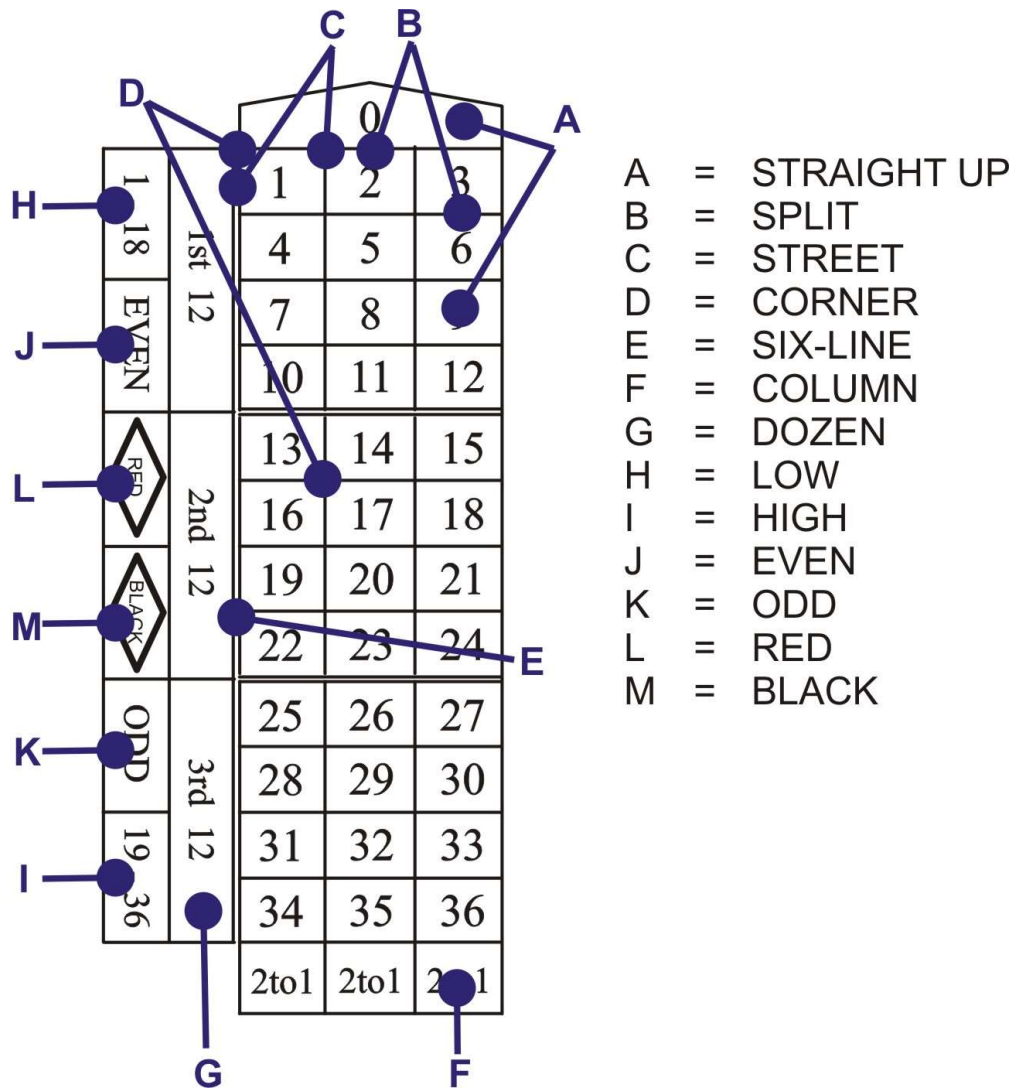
C B
D A
0
H 1 2 3
1 18
1st 12
4 5 6
EVEN
7 8 9
J
10 11 12
13 14 15
L RED
2nd 12
16 17 18
19 20 21
M BLACK
22 23 24
E
ODD
3rd 12
25 26 27
K
28 29 30
19 36
31 32 33
I
34 35 36
2to1 2to1 2to1
G F

A = STRAIGHT UP
B = SPLIT
C = STREET
D = CORNER
E = SIX-LINE
F = COLUMN
G = DOZEN
H = LOW
I = HIGH
J = EVEN
K = ODD
L = RED
M = BLACK